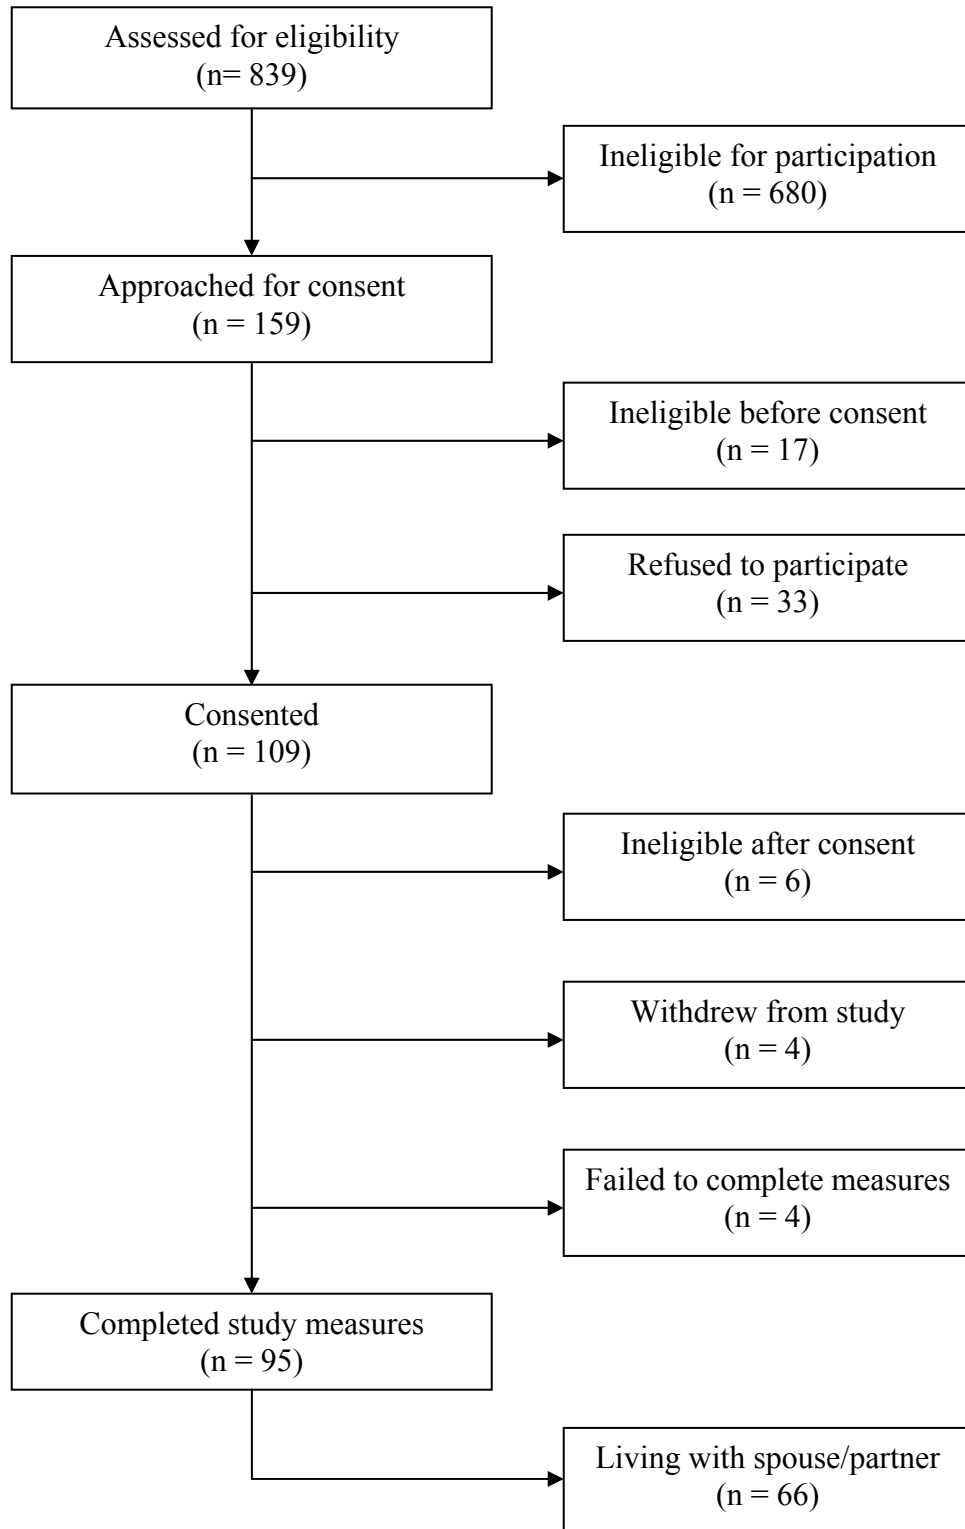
Assessed for eligibility
(n= 839)

Ineligible for participation
(n = 680)

Approached for consent
(n = 159)

Ineligible before consent
(n = 17)

Refused to participate
(n = 33)

Consented
(n = 109)

Ineligible after consent
(n = 6)

Withdrew from study
(n = 4)

Failed to complete measures
(n = 4)

Completed study measures
(n = 95)

Living with spouse/partner
(n = 66)